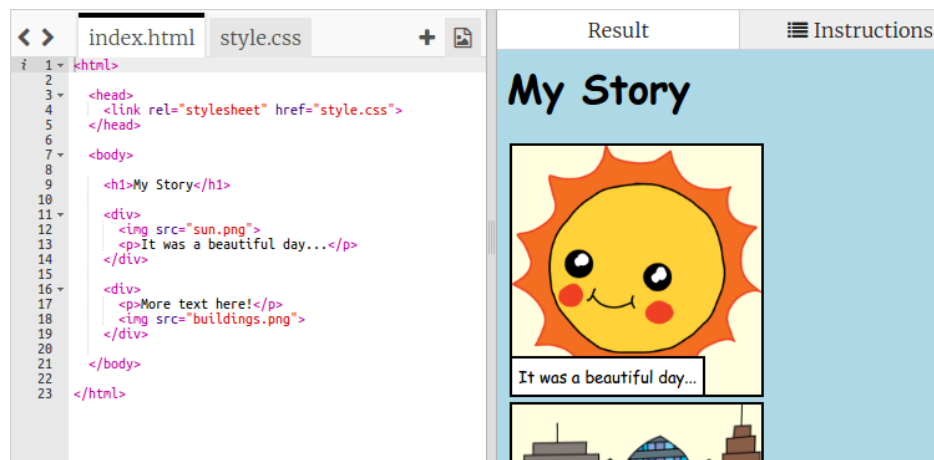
< > index.html style.css +

Result Instructions

1 <html>
2
3 <head>
4 <link rel="stylesheet" href="style.css">
5 </head>
6
7 <body>
8
9 <h1>My Story</h1>
10
11 <div>
12 <img src="sun.png">
13 <p>It was a beautiful day...</p>
14 </div>
15
16 <div>
17 <p>More text here!</p>
18 <img src="buildings.png">
19 </div>
20
21 </body>
22
23 </html>

My Story

It was a beautiful day...